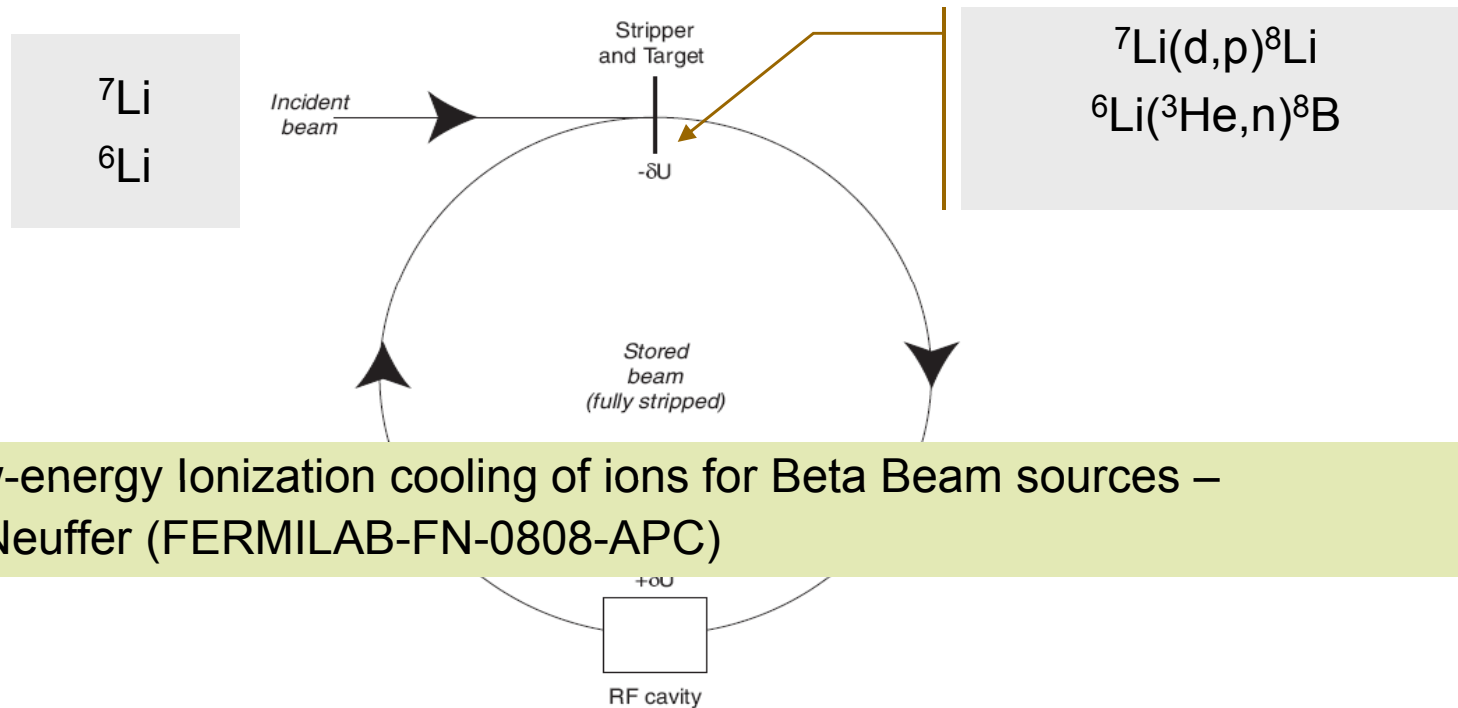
$^{7}$Li
$^{6}$Li

Incident beam

Stripper and Target

-δU

$^{7}$Li(d,p)$^{8}$Li
$^{6}$Li($^{3}$He,n)$^{8}$B

Stored beam (fully stripped)

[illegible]-energy Ionization cooling of ions for Beta Beam sources – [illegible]Neuffer (FERMILAB-FN-0808-APC)

+δU

RF cavity